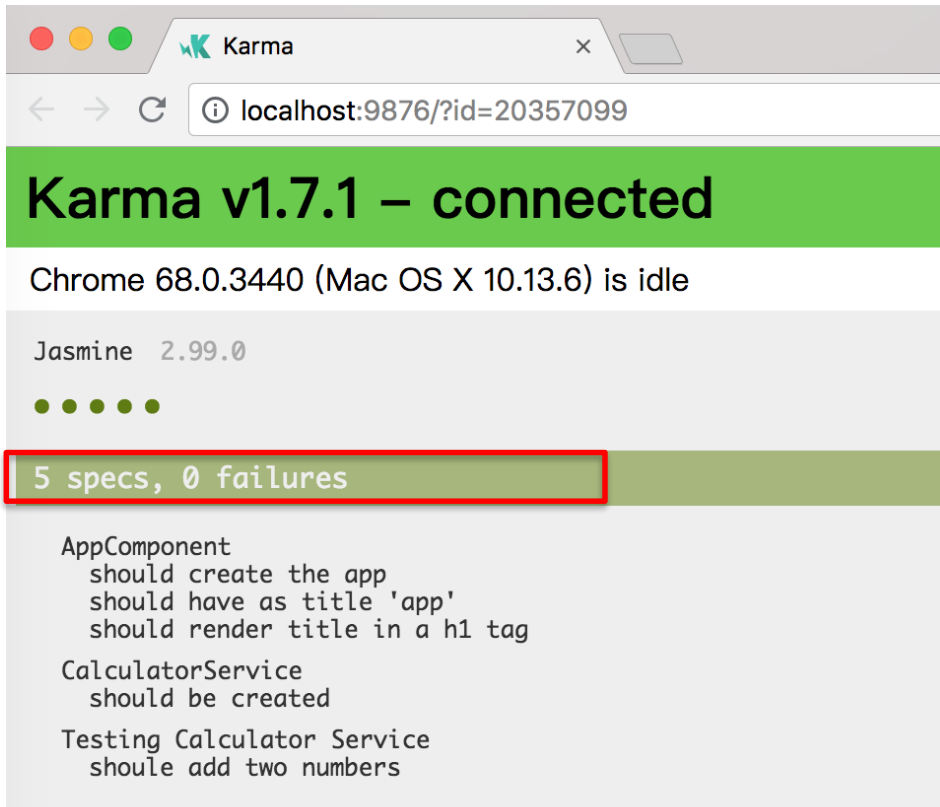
Karma ×

localhost:9876/?id=20357099

Karma v1.7.1 – connected

Chrome 68.0.3440 (Mac OS X 10.13.6) is idle

Jasmine 2.99.0

•••••

5 specs, 0 failures

AppComponent
should create the app
should have as title 'app'
should render title in a h1 tag

CalculatorService
should be created

Testing Calculator Service
shoule add two numbers